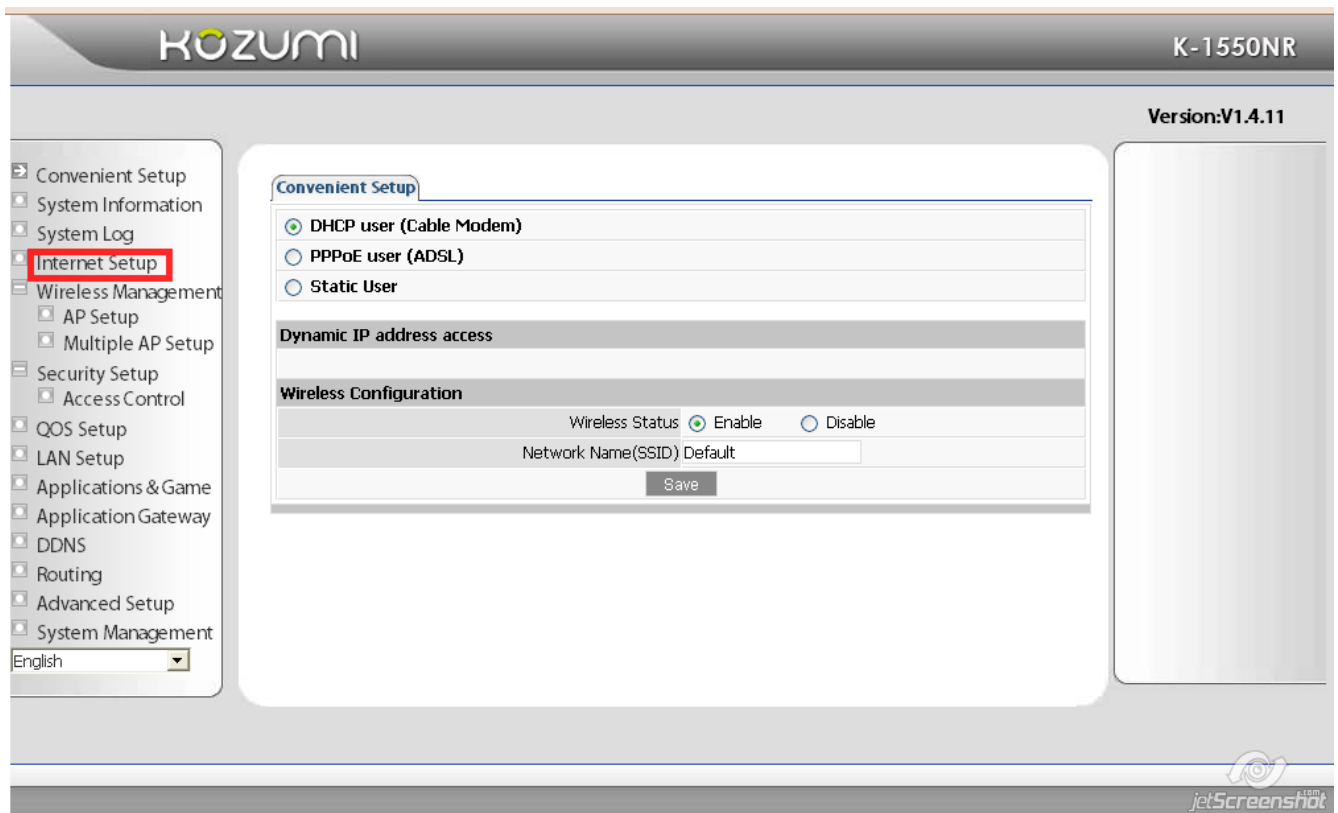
KOZUMI

K-1550NR

Version:V1.4.11

Convenient Setup
System Information
System Log
Internet Setup
Wireless Management
AP Setup
Multiple AP Setup
Security Setup
Access Control
QOS Setup
LAN Setup
Applications & Game
Application Gateway
DDNS
Routing
Advanced Setup
System Management
English

Convenient Setup

DHCP user (Cable Modem)
PPPoE user (ADSL)
Static User

Dynamic IP address access

Wireless Configuration

| Wireless Status | Enable Disable |
|---|---|
| Network Name(SSID) | Default |

Save

jetScreenshot .com